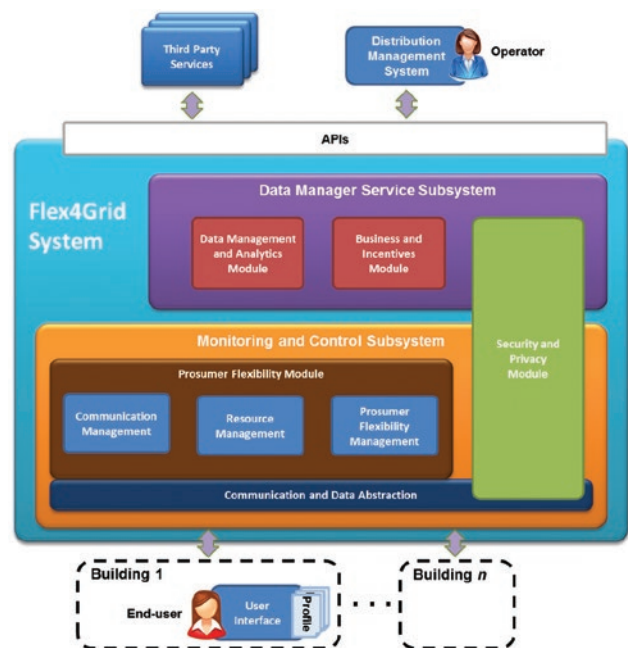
Third Party Services

Distribution Management System

Operator

APIs

Flex4Grid System

Data Manager Service Subsystem

Data Management and Analytics Module

Business and Incentives Module

Security and Privacy Module

Monitoring and Control Subsystem

Prosumer Flexibility Module

Communication Management

Resource Management

Prosumer Flexibility Management

Communication and Data Abstraction

Building 1

End-user

User Interface

Profile

Building $n$